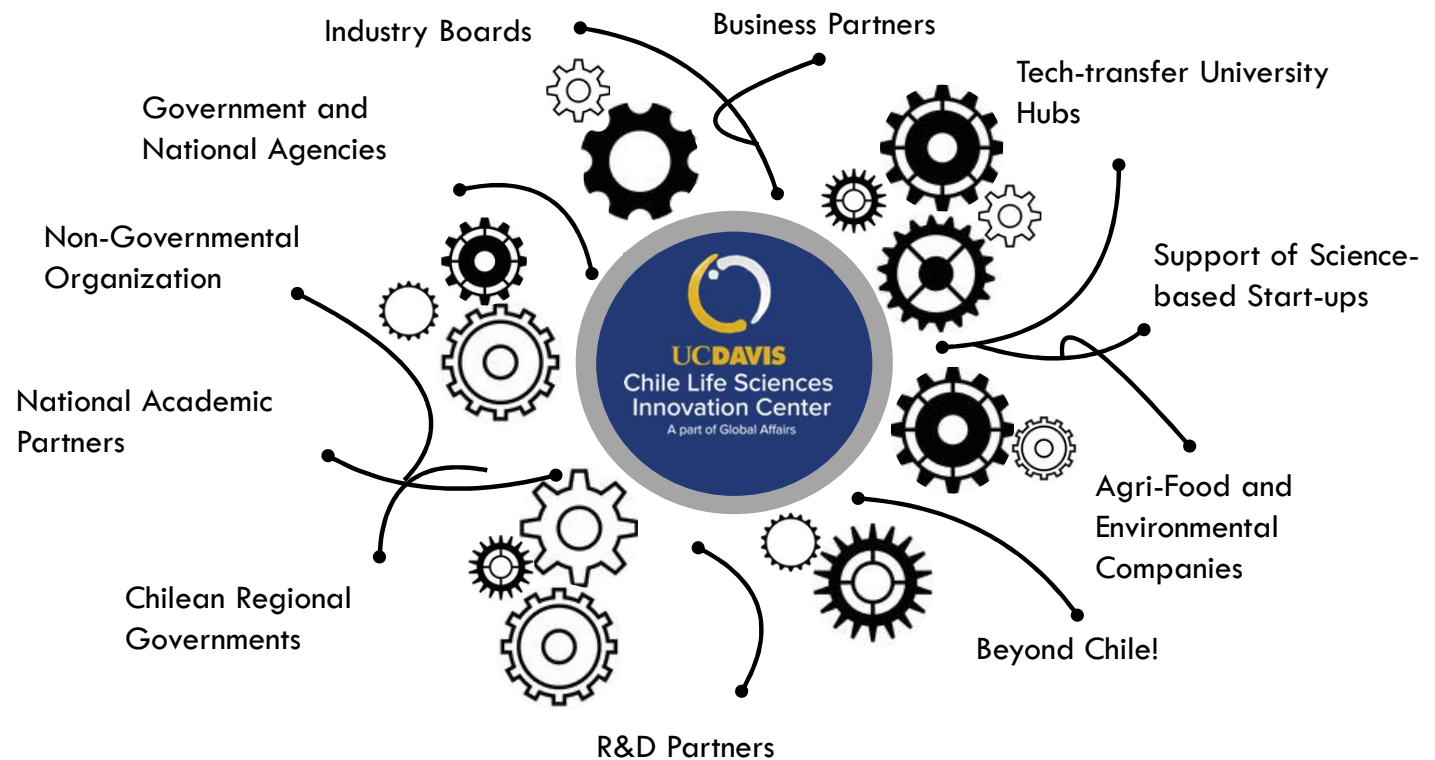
Industry Boards

Business Partners

Tech-transfer University Hubs

Government and National Agencies

Non-Governmental Organization

Support of Science-based Start-ups

UCDAVIS
Chile Life Sciences Innovation Center
A part of Global Affairs

National Academic Partners

Agri-Food and Environmental Companies

Chilean Regional Governments

Beyond Chile!

R&D Partners